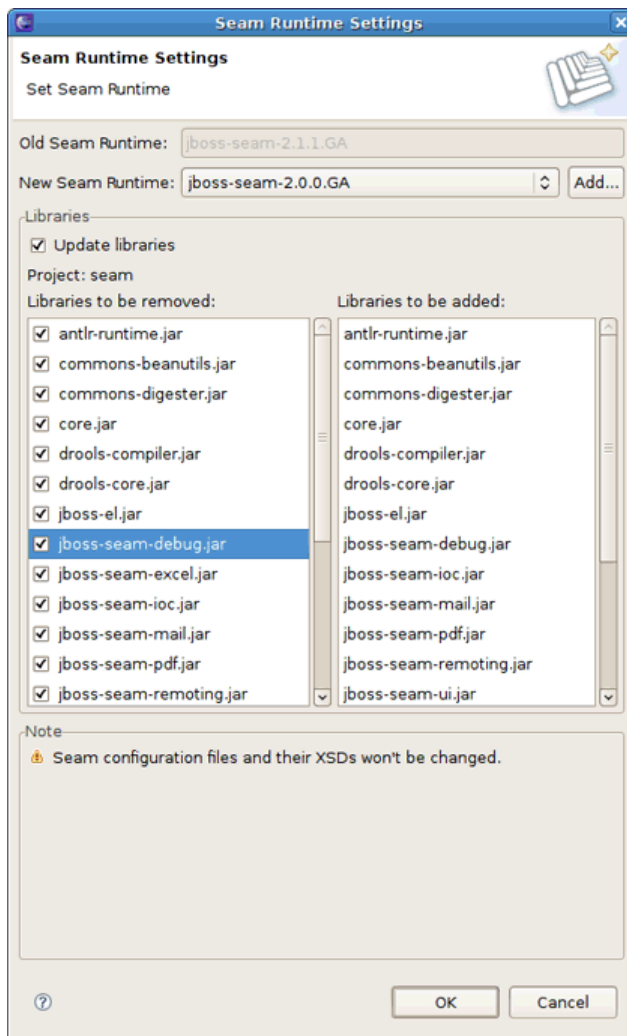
Seam Runtime Settings

Seam Runtime Settings

Set Seam Runtime

Old Seam Runtime: jboss-seam-2.1.1.GA

New Seam Runtime: jboss-seam-2.0.0.GA

Add...

Libraries

Update libraries

Project: seam

Libraries to be removed:

antlr-runtime.jar
commons-beanutils.jar
commons-digester.jar
core.jar
drools-compiler.jar
drools-core.jar
jboss-el.jar
jboss-seam-debug.jar
jboss-seam-excel.jar
jboss-seam-ioc.jar
jboss-seam-mail.jar
jboss-seam-pdf.jar
jboss-seam-remoting.jar

Libraries to be added:

antlr-runtime.jar
commons-beanutils.jar
commons-digester.jar
core.jar
drools-compiler.jar
drools-core.jar
jboss-el.jar
jboss-seam-debug.jar
jboss-seam-ioc.jar
jboss-seam-mail.jar
jboss-seam-pdf.jar
jboss-seam-remoting.jar
jboss-seam-ui.jar

Note

Seam configuration files and their XSDs won't be changed.

OK

Cancel